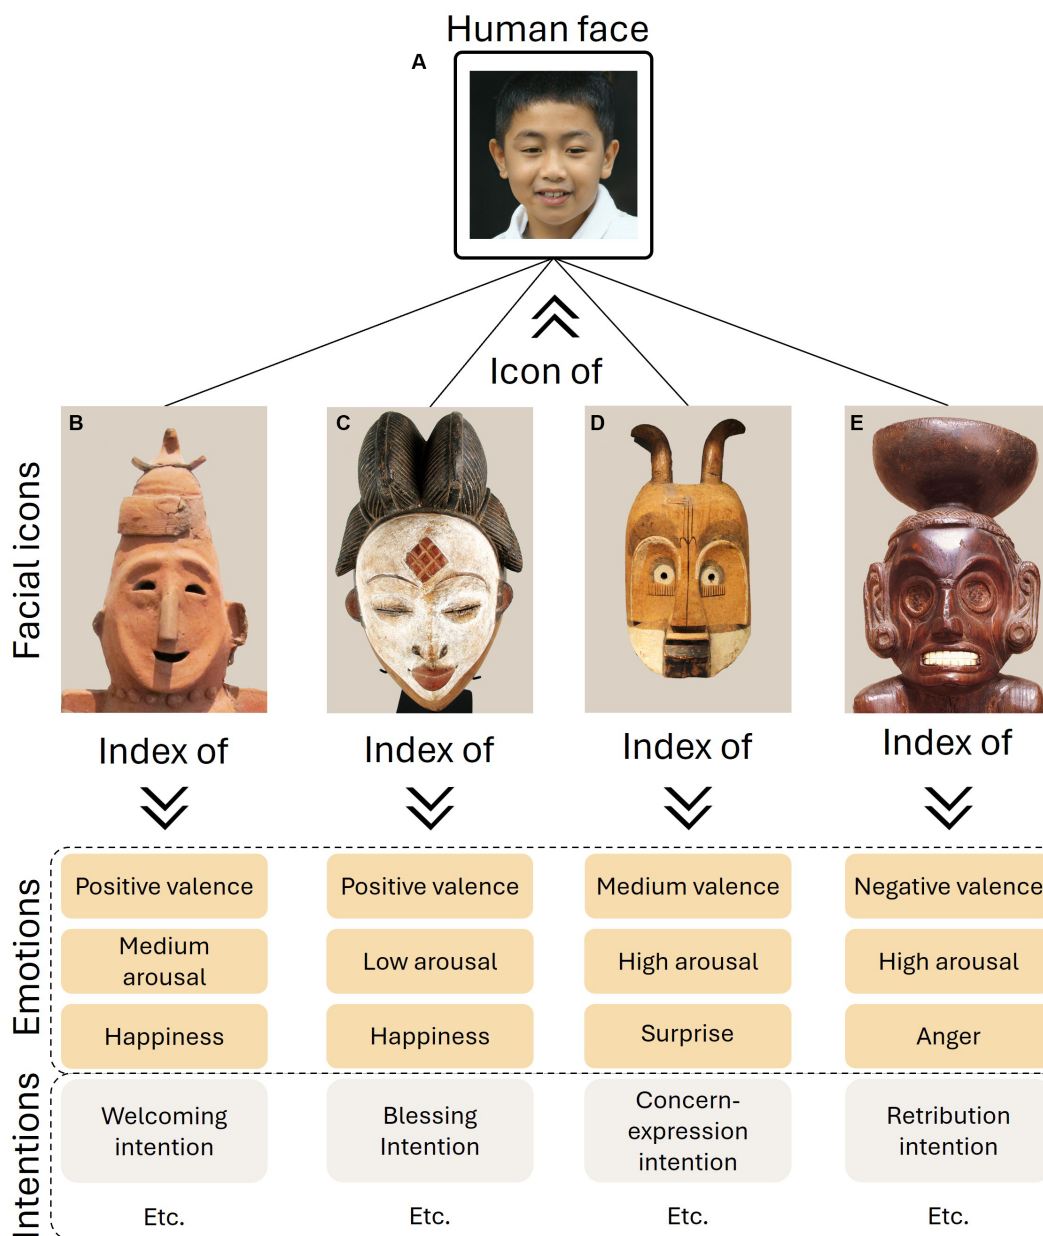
Human face

A

Icon of

Facial icons

B

C

D

E

Index of

Index of

Index of

Index of

Emotions

Positive valence

Medium arousal

Happiness

Positive valence

Low arousal

Happiness

Medium valence

High arousal

Surprise

Negative valence

High arousal

Anger

Intentions

Welcoming intention

Etc.

Blessing Intention

Etc.

Concern-expression intention

Etc.

Retribution intention

Etc.